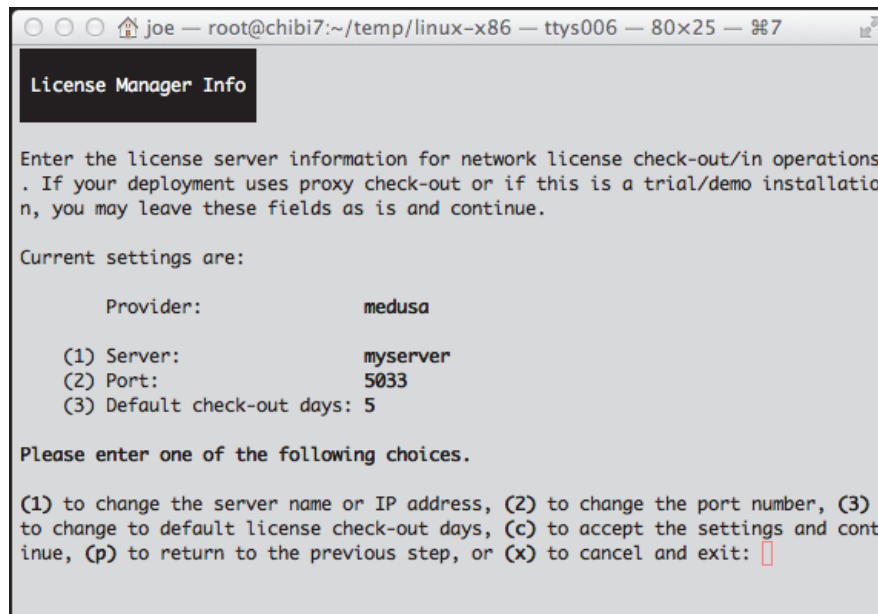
joe — root@chibi7:~/temp/linux-x86 — ttys006 — 80×25 — ⌘7

License Manager Info

Enter the license server information for network license check-out/in operations. If your deployment uses proxy check-out or if this is a trial/demo installation, you may leave these fields as is and continue.

Current settings are:

Provider: medusa

(1) Server: myserver
(2) Port: 5033
(3) Default check-out days: 5

Please enter one of the following choices.

(1) to change the server name or IP address, (2) to change the port number, (3) to change to default license check-out days, (c) to accept the settings and continue, (p) to return to the previous step, or (x) to cancel and exit: